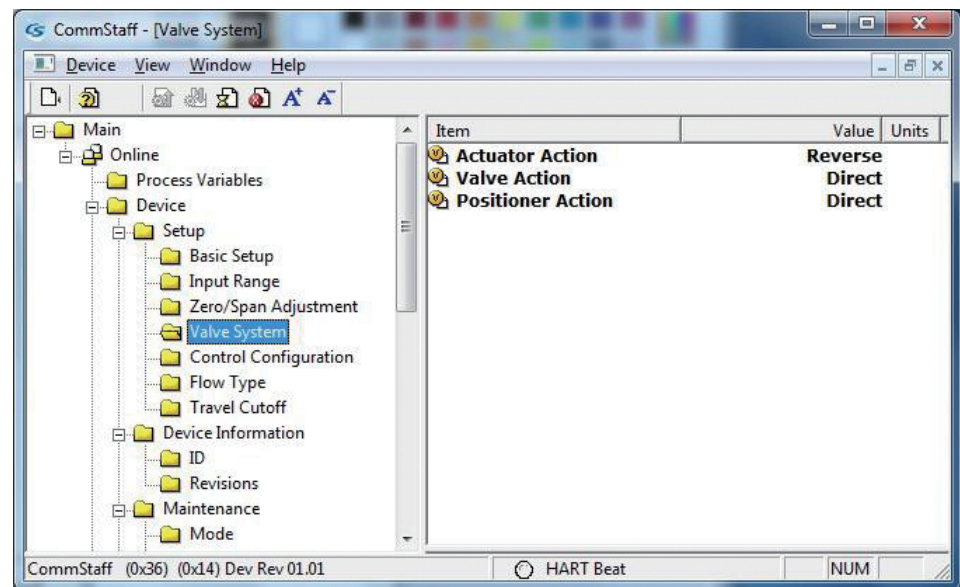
CommStaff - [Valve System]

Device View Window Help

Main
Online
Process Variables
Device
Setup
Basic Setup
Input Range
Zero/Span Adjustment
Valve System
Control Configuration
Flow Type
Travel Cutoff
Device Information
ID
Revisions
Maintenance
Mode

| Item | Value | Units |
|---|---|---|
| Actuator Action | Reverse | |
| Valve Action | Direct | |
| Positioner Action | Direct | |

CommStaff (0x36) (0x14) Dev Rev 01.01

HART Beat

NUM